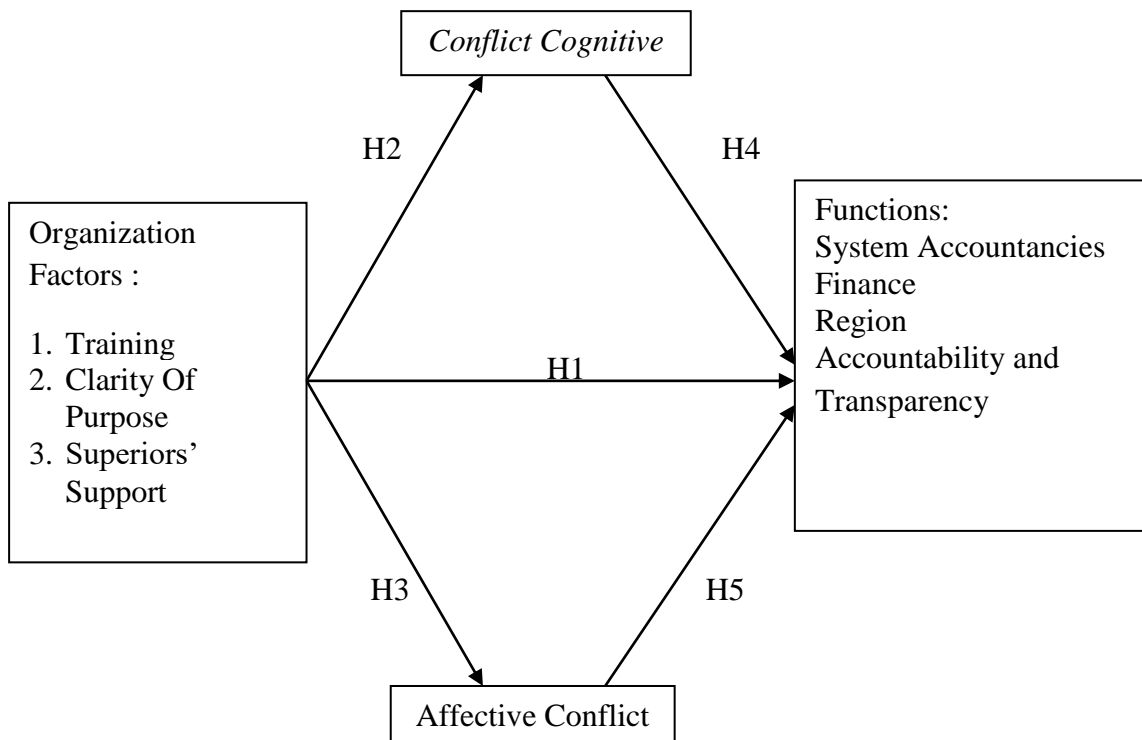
Conflict Cognitive

H2

H4

Organization Factors :

1. Training
2. Clarity Of Purpose
3. Superiors' Support

H1

Functions:
System Accountancies
Finance
Region
Accountability and Transparency

H3

H5

Affective Conflict